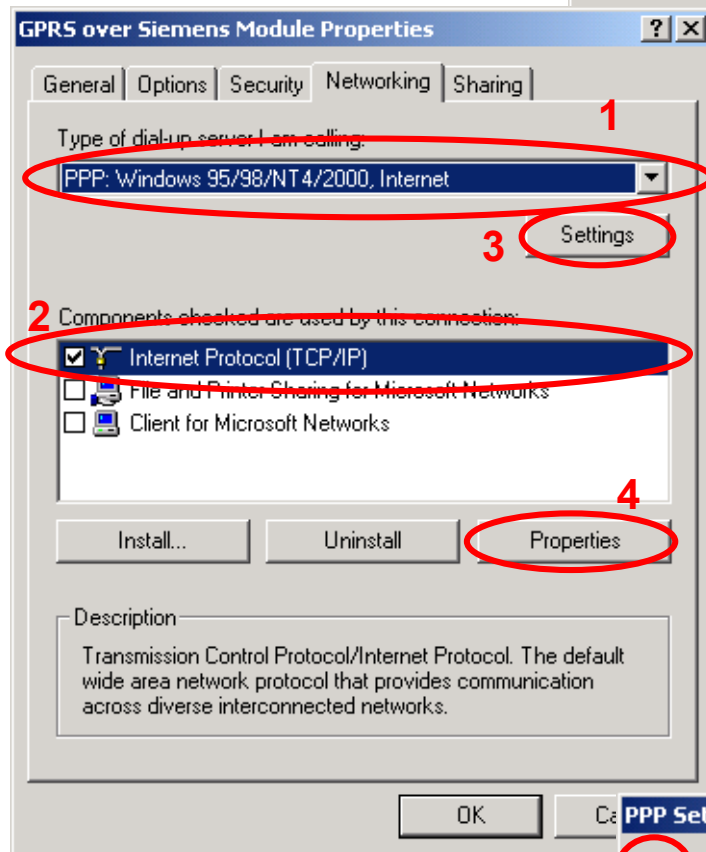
GPRS over Siemens Module Properties

?

General | Options | Security | Networking | Sharing

1

Type of dial-up server I am calling:

PPP: Windows 95/98/NT4/2000, Internet

3

Settings

2

Components checked are used by this connection:

Internet Protocol (TCP/IP)

File and Printer Sharing for Microsoft Networks

Client for Microsoft Networks

4

Install...

Uninstall

Properties

Description

Transmission Control Protocol/Internet Protocol. The default wide area network protocol that provides communication across diverse interconnected networks.

OK

Ca

PPP Set